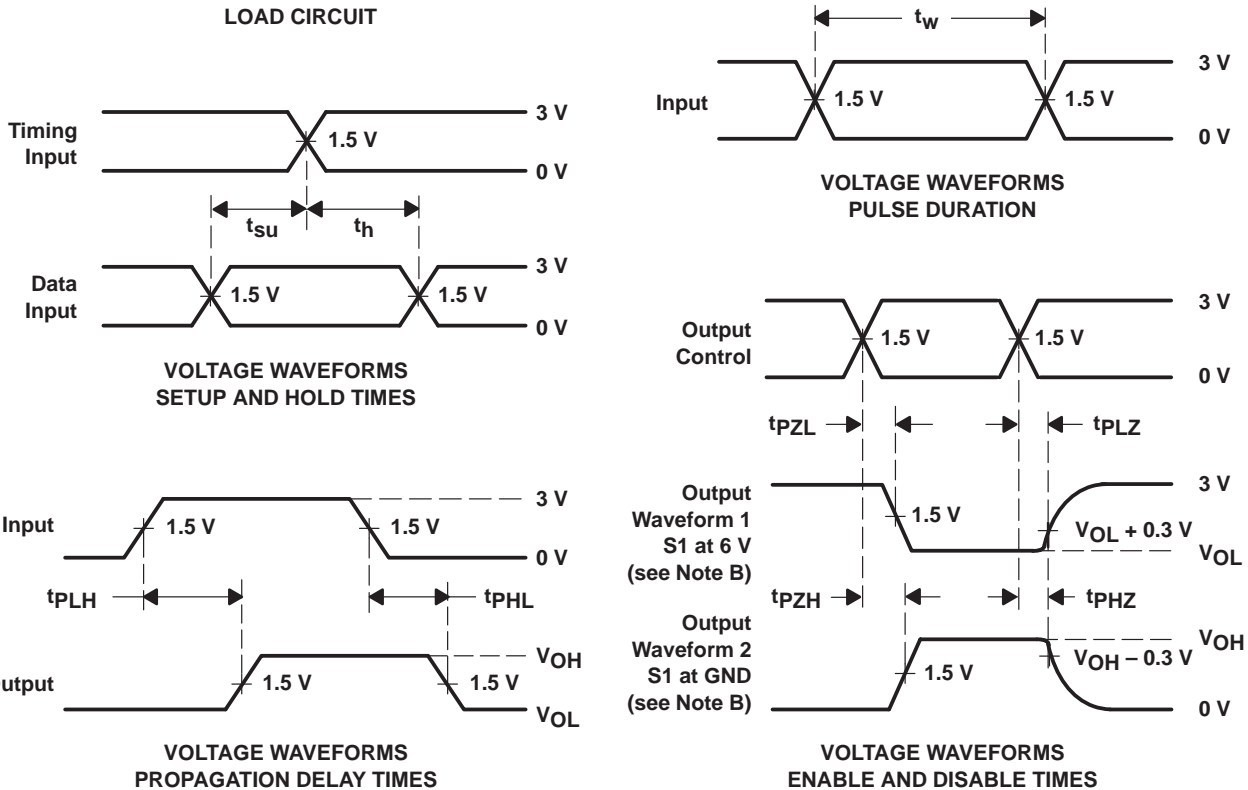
LOAD CIRCUIT

Timing Input

3 V

1.5 V

0 V

$t_{su}$

$t_h$

Data Input

1.5 V

1.5 V

3 V

0 V

VOLTAGE WAVEFORMS SETUP AND HOLD TIMES

Input

1.5 V

1.5 V

3 V

0 V

$t_{PLH}$

$t_{PHL}$

utput

1.5 V

1.5 V

$V_{OH}$

$V_{OL}$

VOLTAGE WAVEFORMS PROPAGATION DELAY TIMES

$t_w$

Input

1.5 V

1.5 V

3 V

0 V

VOLTAGE WAVEFORMS PULSE DURATION

Output Control

1.5 V

1.5 V

3 V

0 V

$t_{PZL}$

$t_{PLZ}$

Output Waveform 1 S1 at 6 V (see Note B)

1.5 V

3 V

$V_{OL}$ + 0.3 V

$V_{OL}$

$t_{PZH}$

$t_{PHZ}$

Output Waveform 2 S1 at GND (see Note B)

1.5 V

$V_{OH}$

$V_{OH}$ – 0.3 V

0 V

VOLTAGE WAVEFORMS ENABLE AND DISABLE TIMES